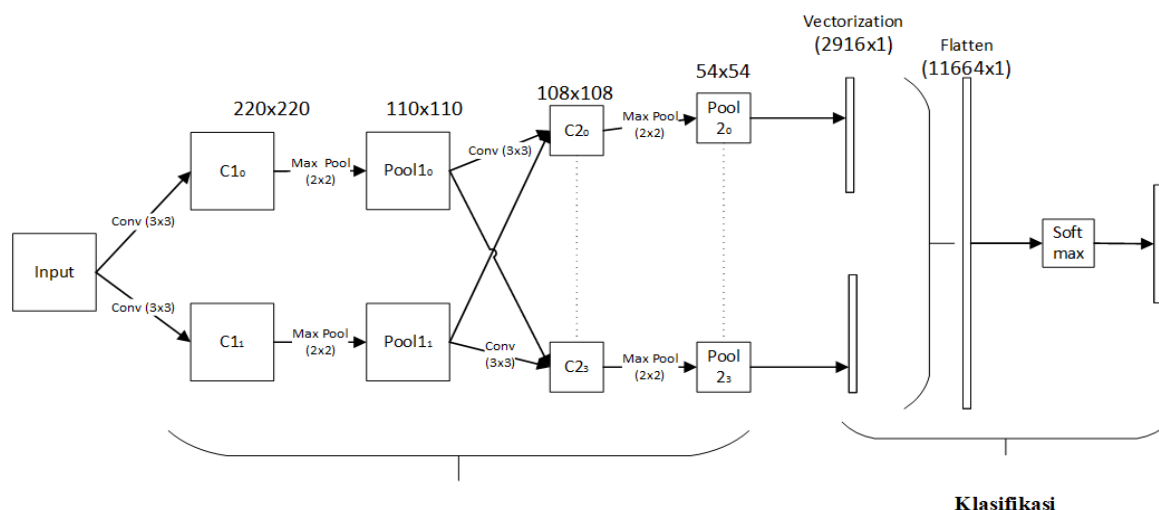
Vectorization
(2916x1)

Flatten
(11664x1)

220x220

110x110

108x108

54x54

Input

Conv (3x3)

Conv (3x3)

$C1_0$

$C1_1$

Max Pool
(2x2)

Max Pool
(2x2)

$Pool1_0$

$Pool1_1$

Conv (3x3)

Conv
(3x3)

$C2_0$

$C2_3$

Max Pool
(2x2)

Max Pool
(2x2)

Pool
$2_0$

Pool
$2_3$

Soft
max

Klasifikasi